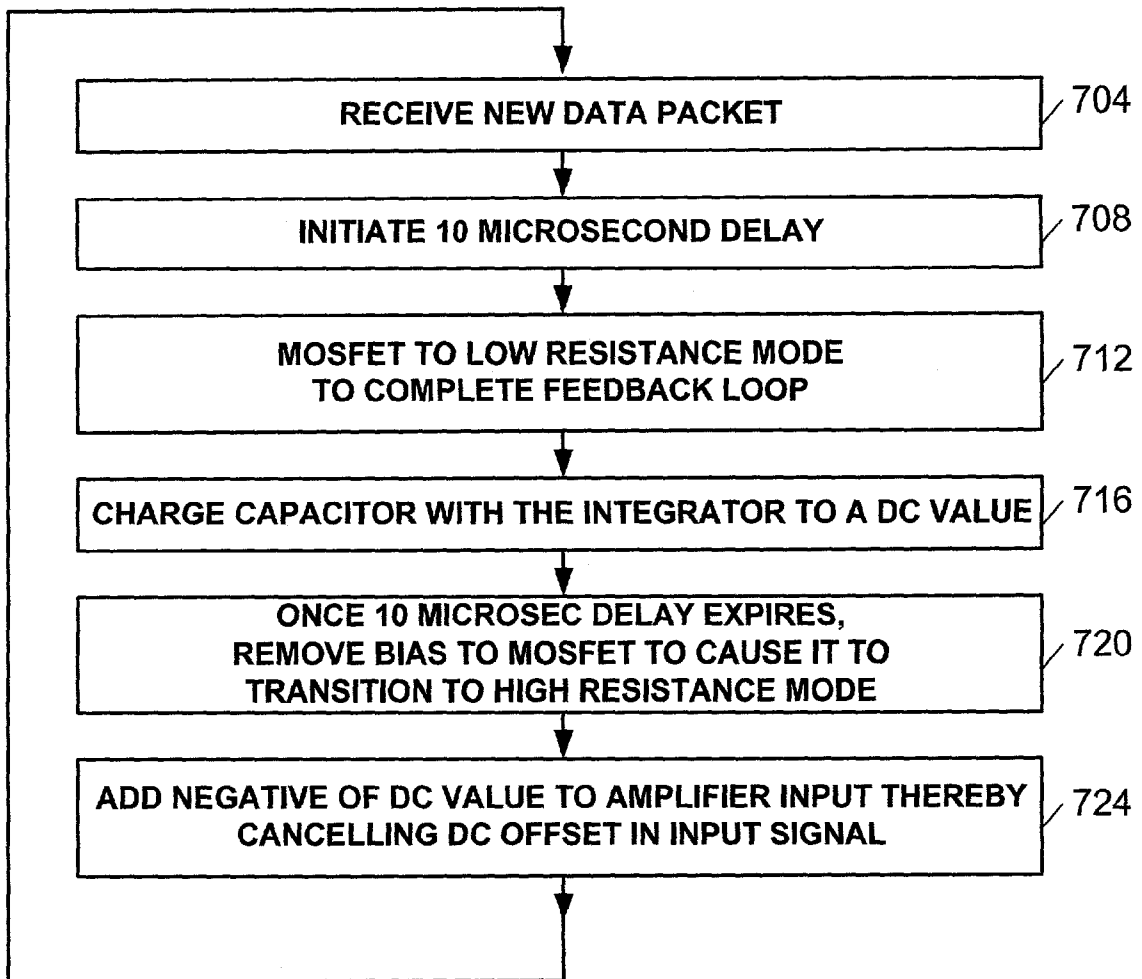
RECEIVE NEW DATA PACKET
704

INITIATE 10 MICROSECOND DELAY
708

MOSFET TO LOW RESISTANCE MODE TO COMPLETE FEEDBACK LOOP
712

CHARGE CAPACITOR WITH THE INTEGRATOR TO A DC VALUE
716

ONCE 10 MICROSEC DELAY EXPIRES, REMOVE BIAS TO MOSFET TO CAUSE IT TO TRANSITION TO HIGH RESISTANCE MODE
720

ADD NEGATIVE OF DC VALUE TO AMPLIFIER INPUT THEREBY CANCELLING DC OFFSET IN INPUT SIGNAL
724